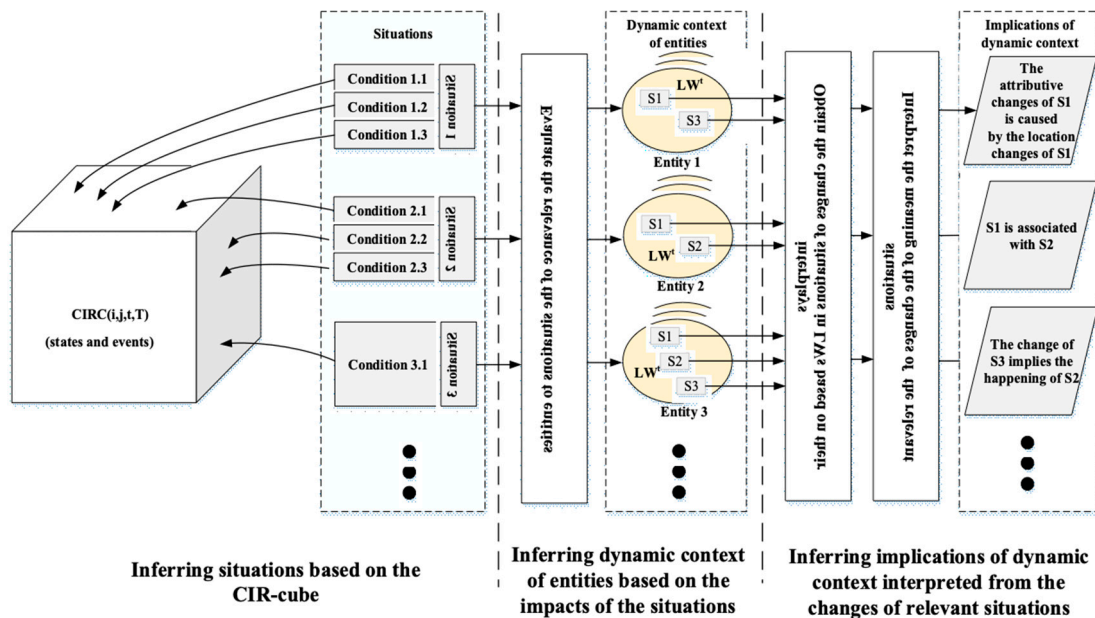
Situations

Condition 1.1
Condition 1.2
Condition 1.3
Situation 1

Condition 2.1
Condition 2.2
Condition 2.3
Situation 2

Condition 3.1
Situation 3

CIRC(i,j,t,T)
(states and events)

Evaluate the relevance of the situations to entities

Dynamic context of entities

LW$^t$
S1
S3
Entity 1

S1
S2
LW$^t$
Entity 2

S1
S2
LW$^t$
S3
Entity 3

Obtain the changes of situations in LWs based on their interplays

Interpret the meaning of the changes of the relevant situations

Implications of dynamic context

The attributive changes of S1 is caused by the location changes of S1

S1 is associated with S2

The change of S3 implies the happening of S2

Inferring situations based on the CIR-cube

Inferring dynamic context of entities based on the impacts of the situations

Inferring implications of dynamic context interpreted from the changes of relevant situations